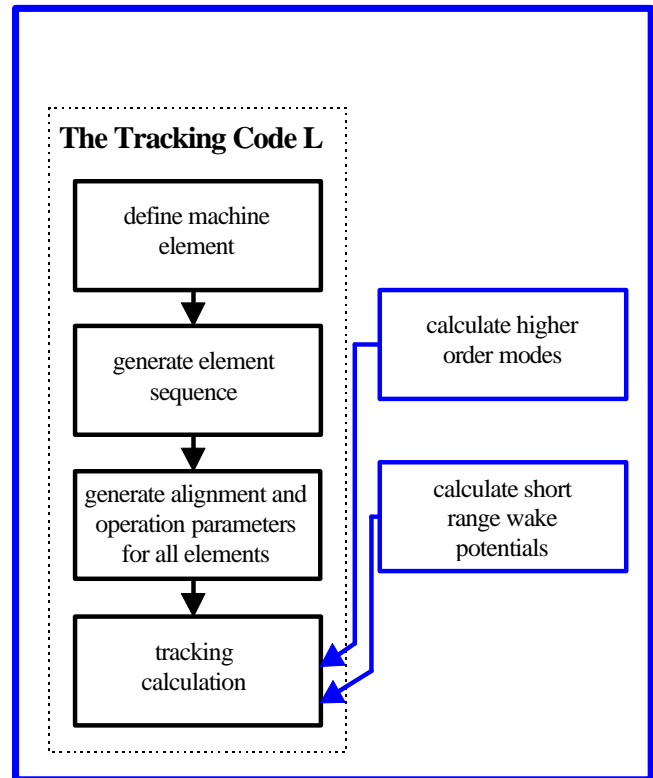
The Tracking Code L

define machine element

generate element sequence

generate alignment and operation parameters for all elements

tracking calculation

calculate higher order modes

calculate short range wake potentials